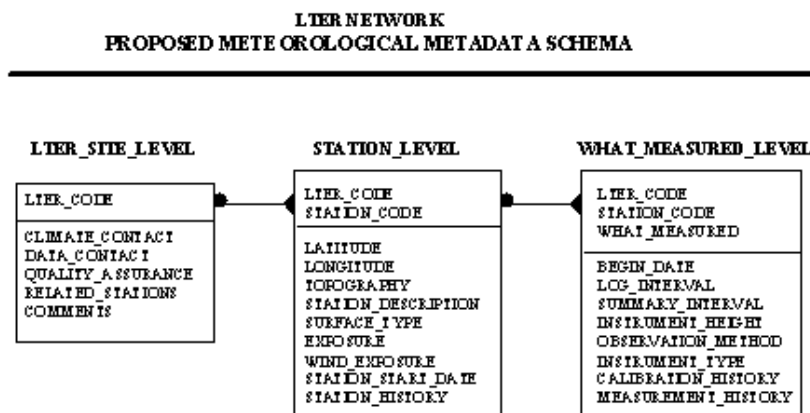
LTER NETWORK
PROPOSED METEOROLOGICAL METADATA SCHEMA

LTER_SITE_LEVEL

LTER_CODE

CLIMATE_CONTACT
DATA_CONTACT
QUALITY_ASSURANCE
RELATED_STATIONS
COMMENTS

STATION_LEVEL

LTER_CODE
STATION_CODE

LATITUDE
LONGITUDE
TOPOGRAPHY
STATION_DESCRIPTION
SURFACE_TYPE
EXPOSURE
WIND_EXPOSURE
STATION_START_DATE
STATION_HISTORY

WHAT_MEASURED_LEVEL

LTER_CODE
STATION_CODE
WHAT_MEASURED

BEGIN_DATE
LOG_INTERVAL
SUMMARY_INTERVAL
INSTRUMENT_HEIGHT
OBSERVATION_METHOD
INSTRUMENT_TYPE
CALIBRATION_HISTORY
MEASUREMENT_HISTORY